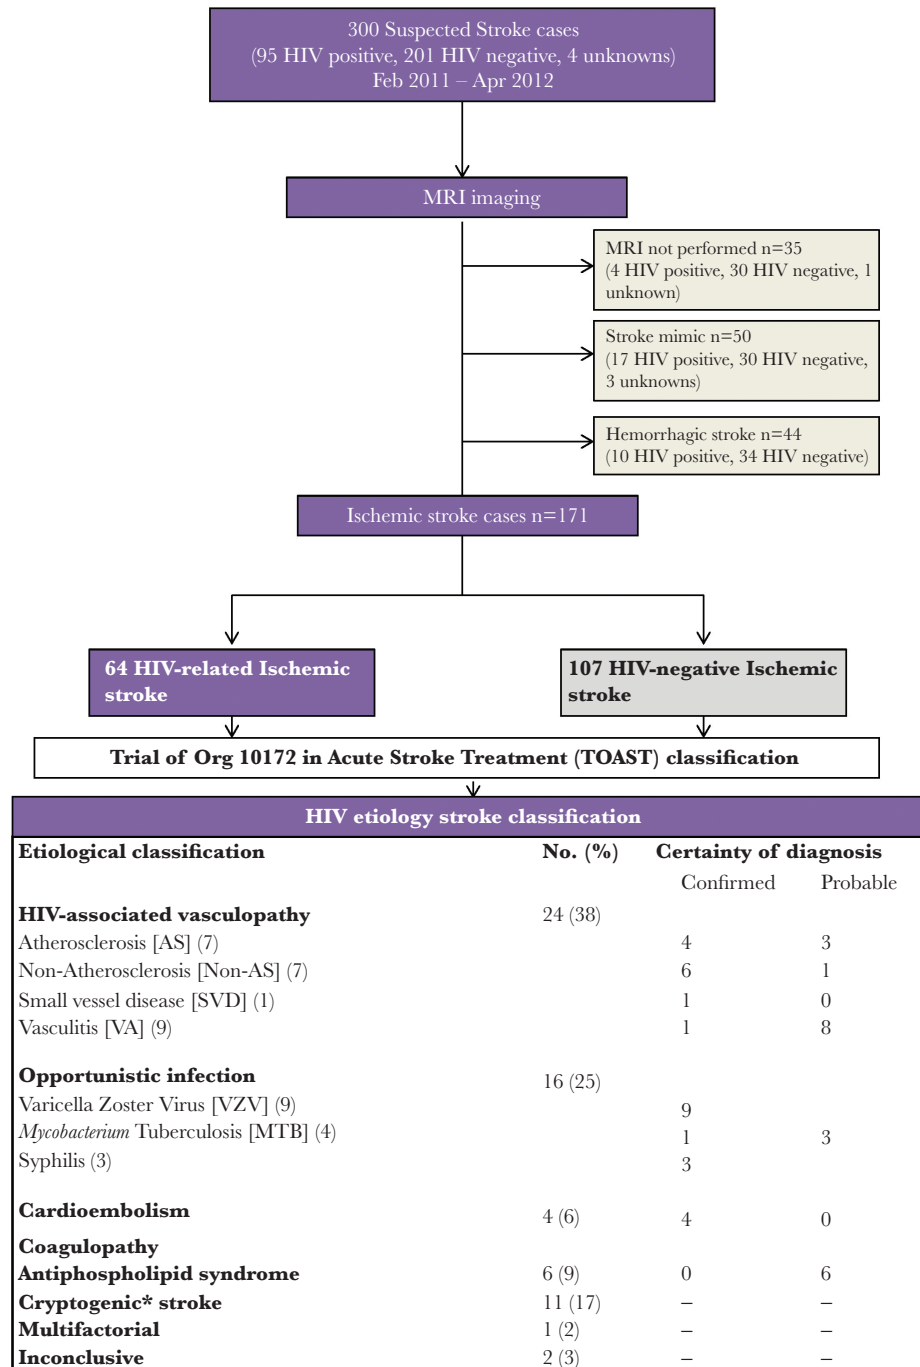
300 Suspected Stroke cases
(95 HIV positive, 201 HIV negative, 4 unknowns)
Feb 2011 – Apr 2012

MRI imaging

MRI not performed n=35
(4 HIV positive, 30 HIV negative, 1 unknown)

Stroke mimic n=50
(17 HIV positive, 30 HIV negative, 3 unknowns)

Hemorrhagic stroke n=44
(10 HIV positive, 34 HIV negative)

Ischemic stroke cases n=171

64 HIV-related Ischemic stroke

107 HIV-negative Ischemic stroke

Trial of Org 10172 in Acute Stroke Treatment (TOAST) classification

HIV etiology stroke classification

| Etiological classification | No. (%) | Certainty of diagnosis Confirmed | Probable |
|---|---|---|---|
| HIV-associated vasculopathy | 24 (38) | | |
| Atherosclerosis [AS] (7) | | 4 | 3 |
| Non-Atherosclerosis [Non-AS] (7) | | 6 | 1 |
| Small vessel disease [SVD] (1) | | 1 | 0 |
| Vasculitis [VA] (9) | | 1 | 8 |
| Opportunistic infection | 16 (25) | | |
| Varicella Zoster Virus [VZV] (9) | | 9 | |
| *Mycobacterium* Tuberculosis [MTB] (4) | | 1 | 3 |
| Syphilis (3) | | 3 | |
| Cardioembolism | 4 (6) | 4 | 0 |
| Coagulopathy | | | |
| Antiphospholipid syndrome | 6 (9) | 0 | 6 |
| Cryptogenic* stroke | 11 (17) | – | – |
| Multifactorial | 1 (2) | – | – |
| Inconclusive | 2 (3) | – | – |